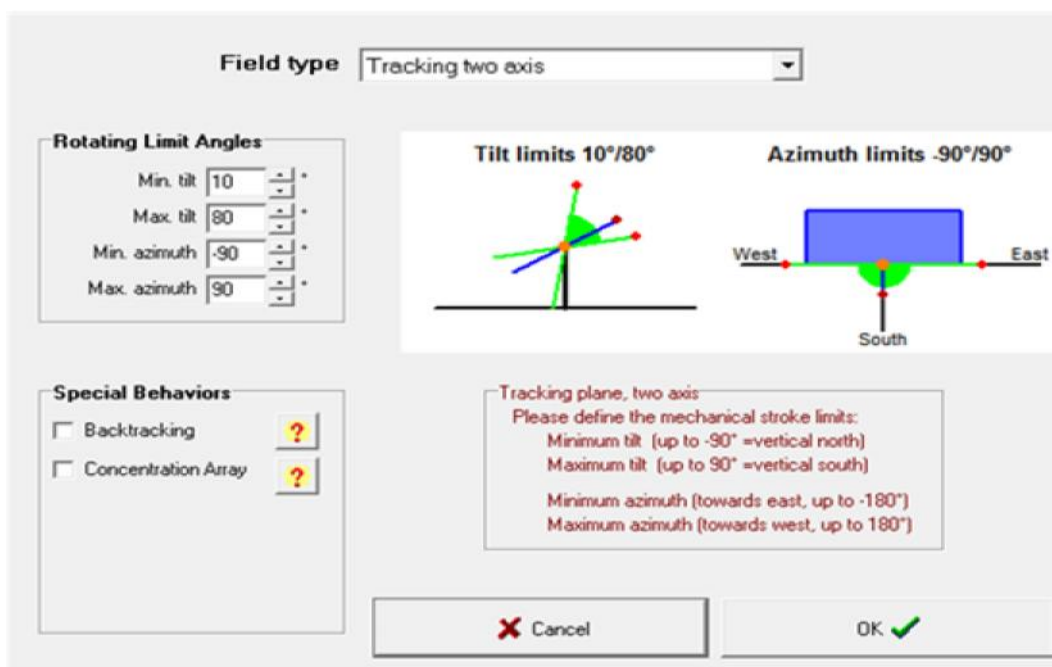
Field type Tracking two axis

Rotating Limit Angles
Min. tilt 10 °
Max. tilt 80 °
Min. azimuth -90 °
Max. azimuth 90 °

Tilt limits 10°/80°

Azimuth limits -90°/90°

West
East
South

Special Behaviors
Backtracking ?
Concentration Array ?

Tracking plane, two axis
Please define the mechanical stroke limits:
Minimum tilt (up to -90° =vertical north)
Maximum tilt (up to 90° =vertical south)

Minimum azimuth (towards east, up to -180°)
Maximum azimuth (towards west, up to 180°)

Cancel

OK